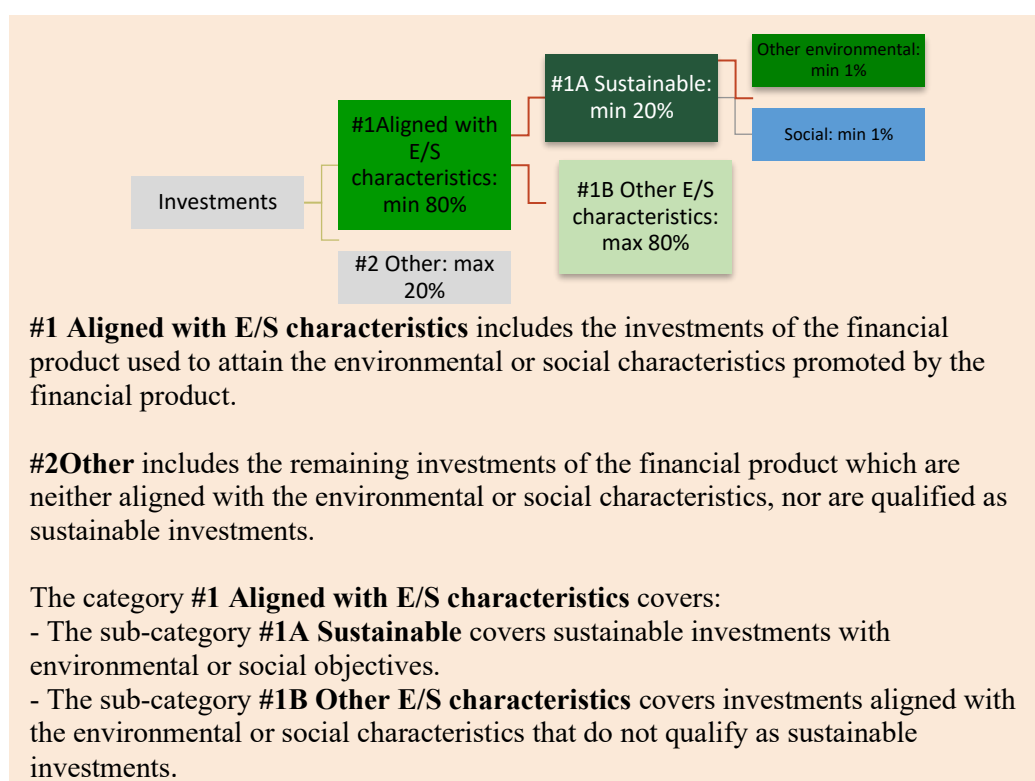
Investments

#1Aligned with E/S characteristics: min 80%

#2 Other: max 20%

#1A Sustainable: min 20%

#1B Other E/S characteristics: max 80%

Other environmental: min 1%

Social: min 1%

**#1 Aligned with E/S characteristics** includes the investments of the financial product used to attain the environmental or social characteristics promoted by the financial product.

**#2Other** includes the remaining investments of the financial product which are neither aligned with the environmental or social characteristics, nor are qualified as sustainable investments.

The category **#1 Aligned with E/S characteristics** covers:
- The sub-category **#1A Sustainable** covers sustainable investments with environmental or social objectives.
- The sub-category **#1B Other E/S characteristics** covers investments aligned with the environmental or social characteristics that do not qualify as sustainable investments.